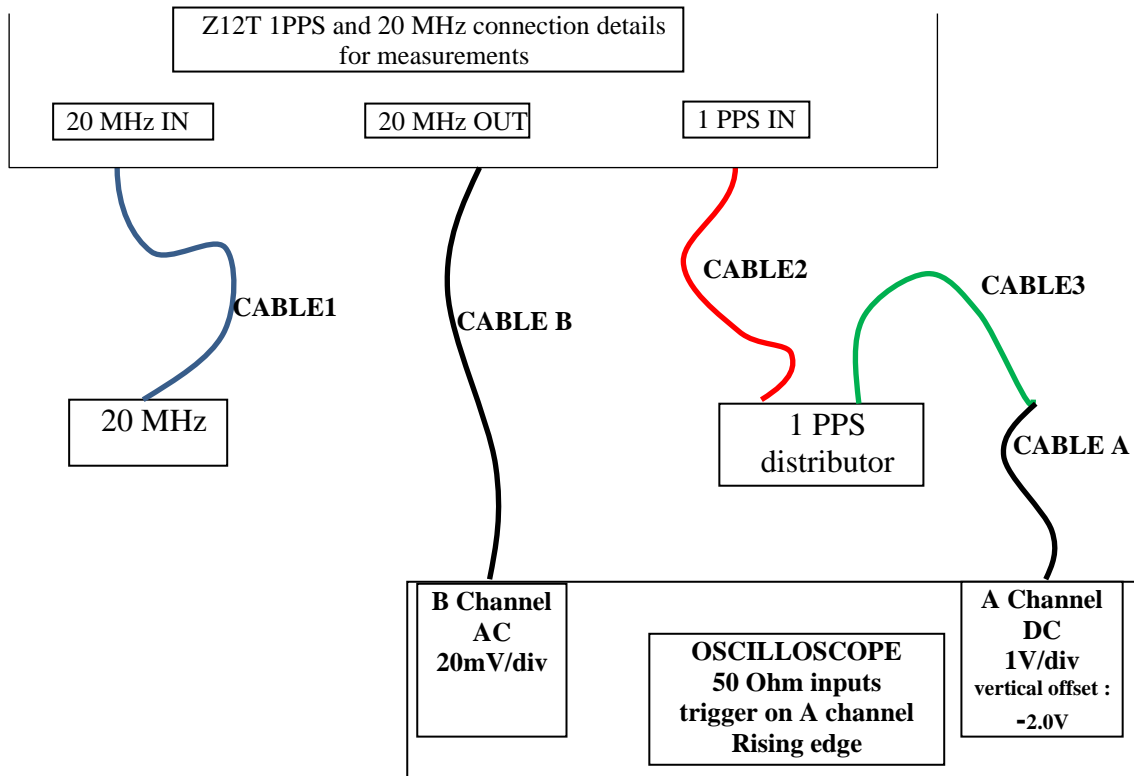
Z12T 1PPS and 20 MHz connection details for measurements

20 MHz IN

20 MHz OUT

1 PPS IN

CABLE1

CABLE B

CABLE2

CABLE3

20 MHz

1 PPS distributor

CABLE A

B Channel
AC
20mV/div

OSCILLOSCOPE
50 Ohm inputs
trigger on A channel
Rising edge

A Channel
DC
1V/div
vertical offset :
-2.0V